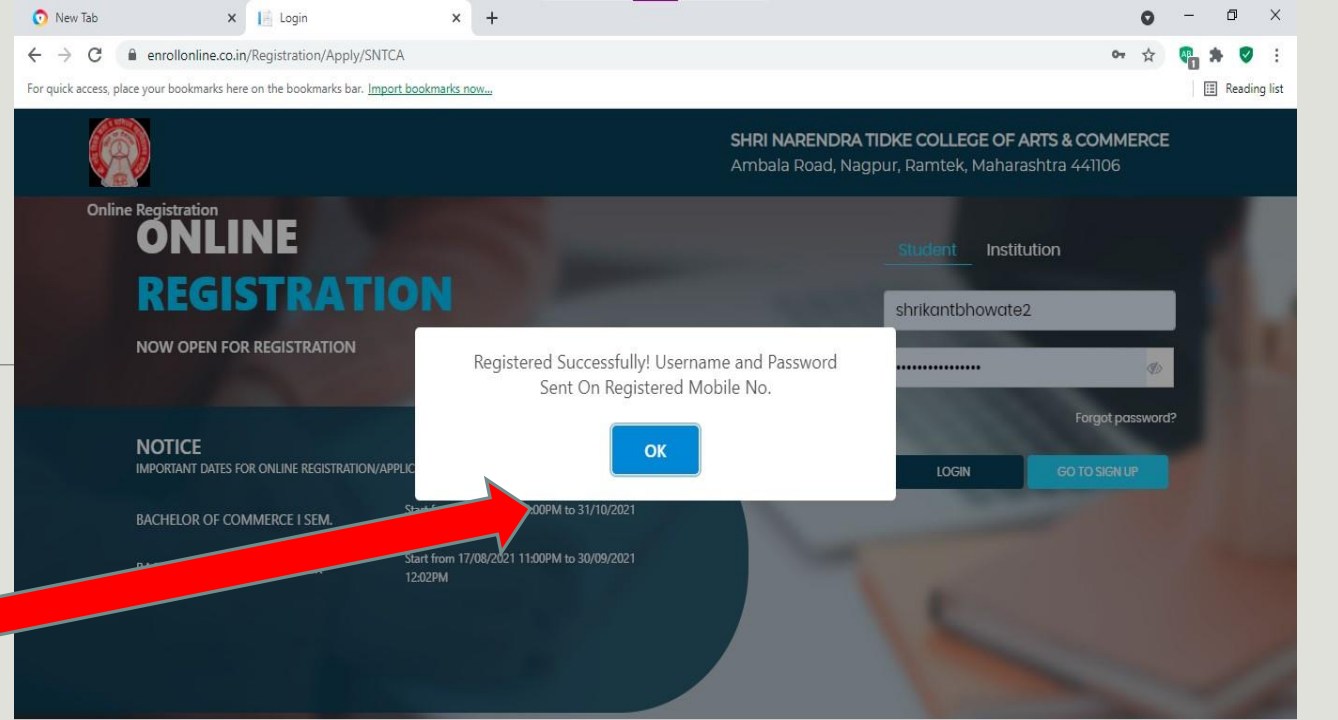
New Tab
Login
enrollonline.co.in/Registration/Apply/SNTCA
For quick access, place your bookmarks here on the bookmarks bar. Import bookmarks now...
Reading list

SHRI NARENDRA TIDKE COLLEGE OF ARTS & COMMERCE
Ambala Road, Nagpur, Ramtek, Maharashtra 441106

Online Registration
ONLINE
REGISTRATION
NOW OPEN FOR REGISTRATION

Student Institution
shrikantbhowate2
••••••••••••••••
Forgot password?
LOGIN
GO TO SIGN UP

Registered Successfully! Username and Password Sent On Registered Mobile No.
OK

NOTICE
IMPORTANT DATES FOR ONLINE REGISTRATION/APPLIC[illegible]

BACHELOR OF COMMERCE I SEM.
Start f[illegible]:00PM to 31/10/2021

BA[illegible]
Start from 17/08/2021 11:00PM to 30/09/2021 12:02PM